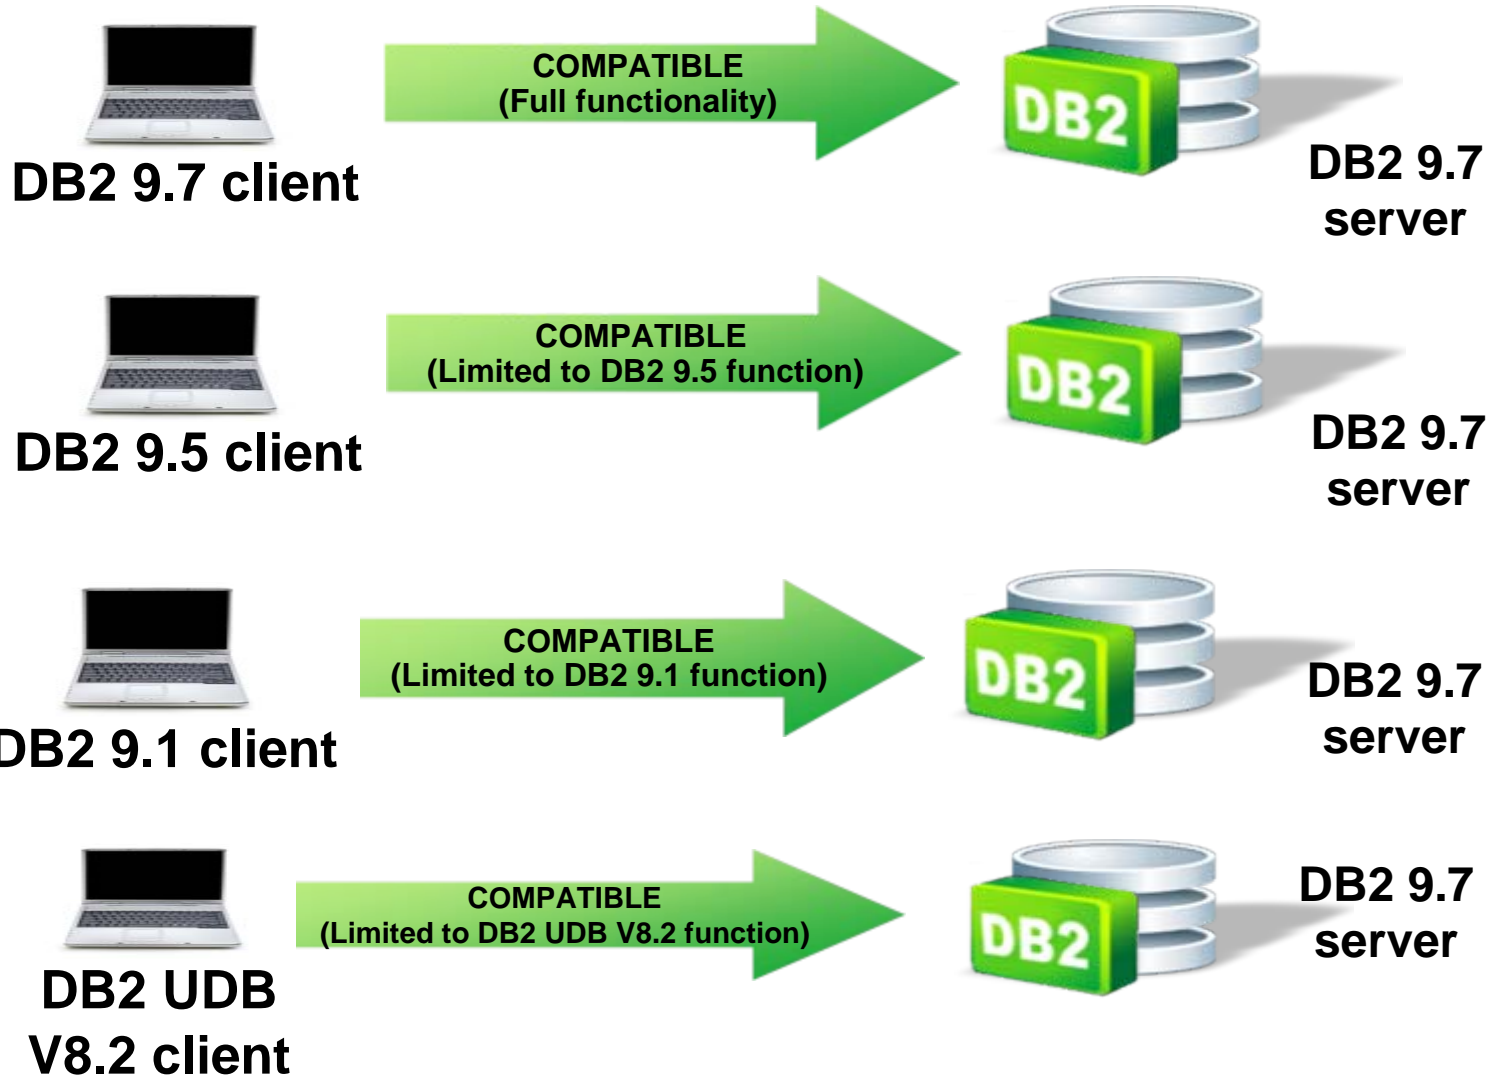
DB2 9.7 client

COMPATIBLE
(Full functionality)

DB2

DB2 9.7 server

DB2 9.5 client

COMPATIBLE
(Limited to DB2 9.5 function)

DB2

DB2 9.7 server

DB2 9.1 client

COMPATIBLE
(Limited to DB2 9.1 function)

DB2

DB2 9.7 server

DB2 UDB V8.2 client

COMPATIBLE
(Limited to DB2 UDB V8.2 function)

DB2

DB2 9.7 server